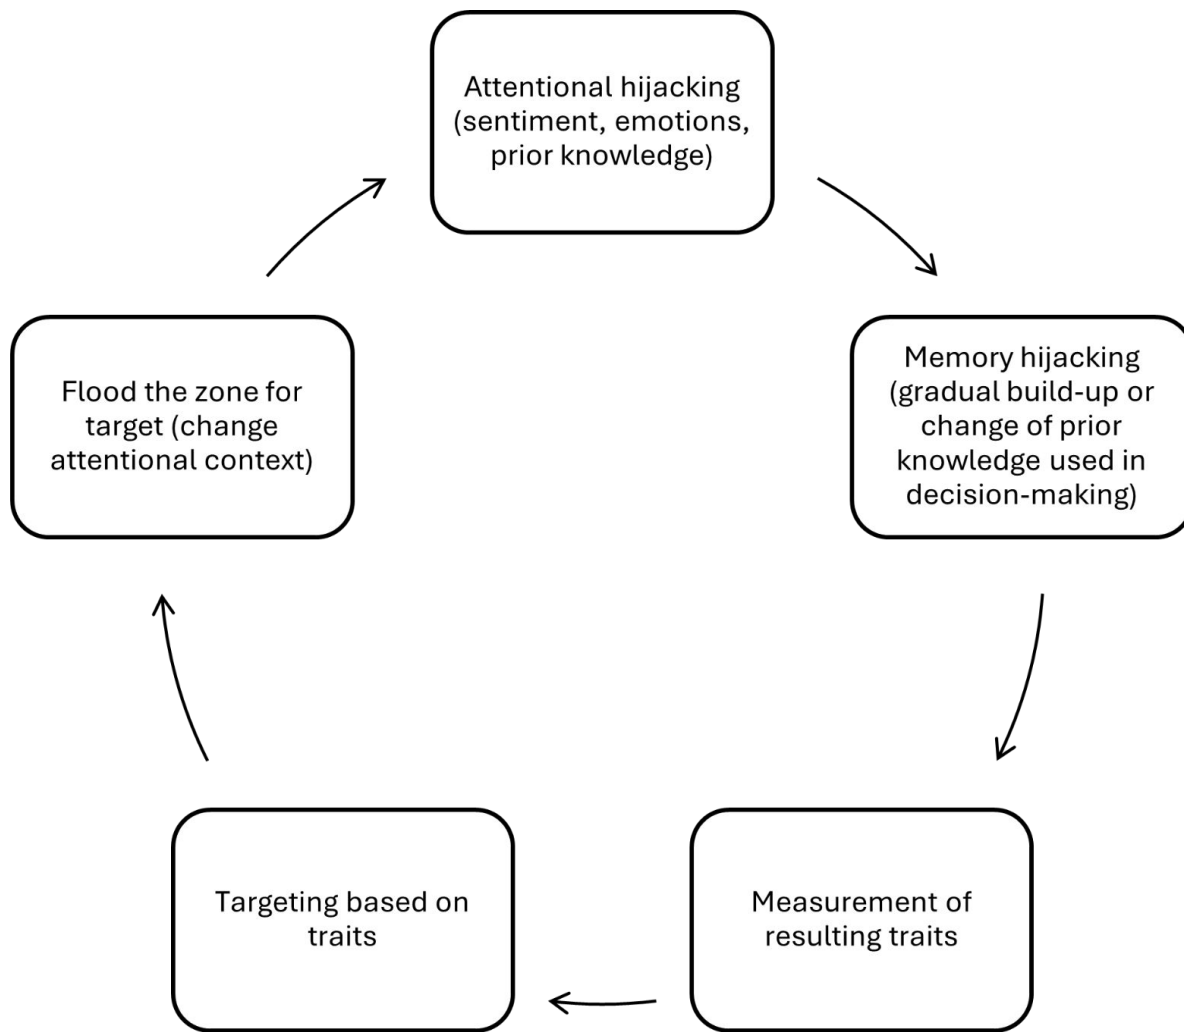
Attentional hijacking (sentiment, emotions, prior knowledge)

Memory hijacking (gradual build-up or change of prior knowledge used in decision-making)

Measurement of resulting traits

Targeting based on traits

Flood the zone for target (change attentional context)